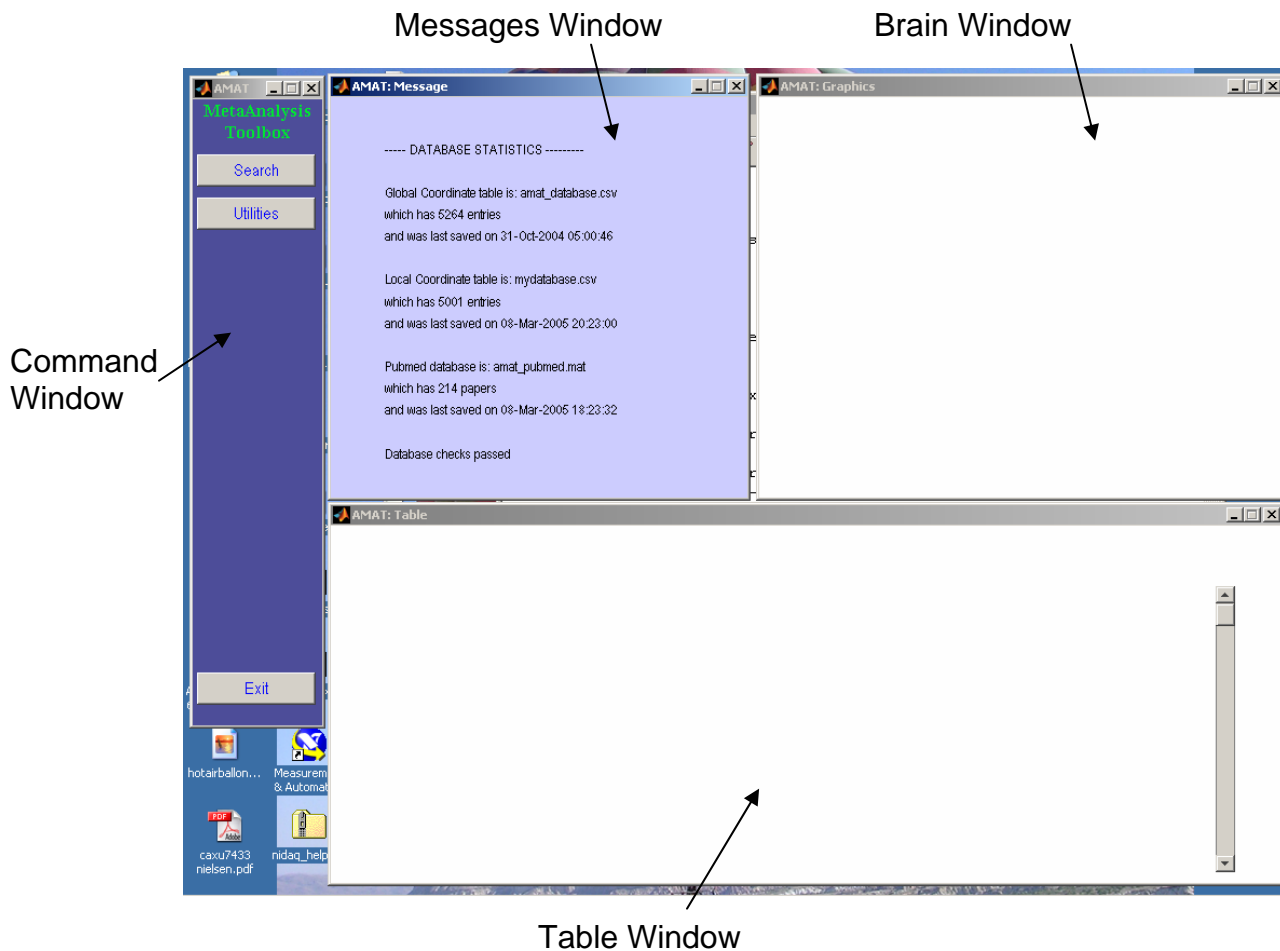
Messages Window

Brain Window

AMAT

MetaAnalysis Toolbox

Search

Utilities

Exit

AMAT: Message

----- DATABASE STATISTICS ---------

Global Coordinate table is: amat_database.csv
which has 5264 entries
and was last saved on 31-Oct-2004 05:00:46

Local Coordinate table is: mydatabase.csv
which has 5001 entries
and was last saved on 08-Mar-2005 20:23:00

Pubmed database is: amat_pubmed.mat
which has 214 papers
and was last saved on 08-Mar-2005 18:23:32

Database checks passed

AMAT: Graphics

Command Window

AMAT: Table

hotairballon...

Measurem & Automat

caxu7433 nielsen.pdf

nidaq_help

Table Window